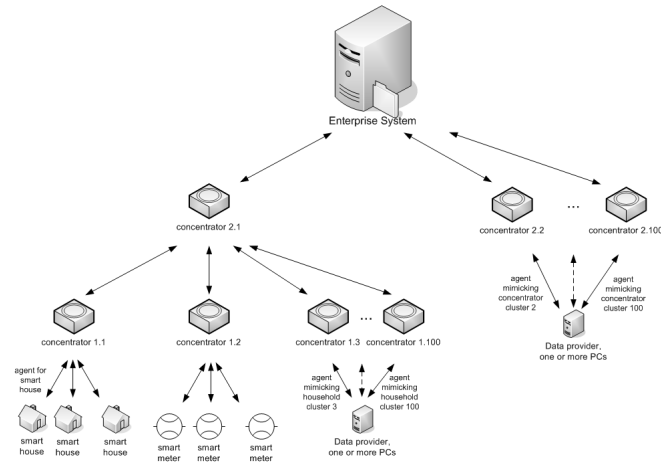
Enterprise System

concentrator 2.1

concentrator 2.2

...

concentrator 2.100

agent mimicking concentrator cluster 2

agent mimicking concentrator cluster 100

Data provider, one or more PCs

concentrator 1.1

concentrator 1.2

concentrator 1.3

...

concentrator 1.100

agent for smart house

smart house

smart house

smart house

smart meter

smart meter

smart meter

agent mimicking household cluster 3

agent mimicking household cluster 100

Data provider, one or more PCs